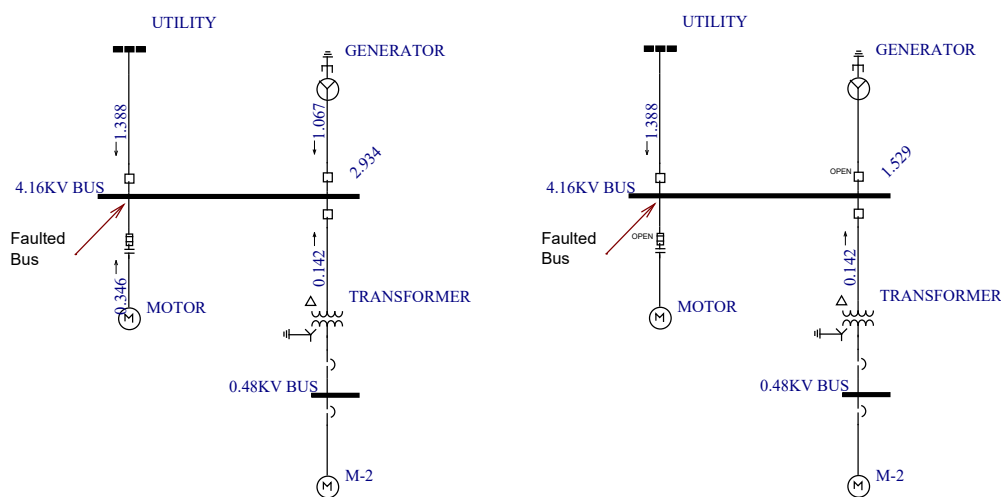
UTILITY

GENERATOR

1.388

1.067

2.934

4.16KV BUS

Faulted Bus

0.142

0.346

MOTOR

TRANSFORMER

0.48KV BUS

M-2

UTILITY

GENERATOR

1.388

OPEN

1.529

4.16KV BUS

Faulted Bus

OPEN

0.142

MOTOR

TRANSFORMER

0.48KV BUS

M-2